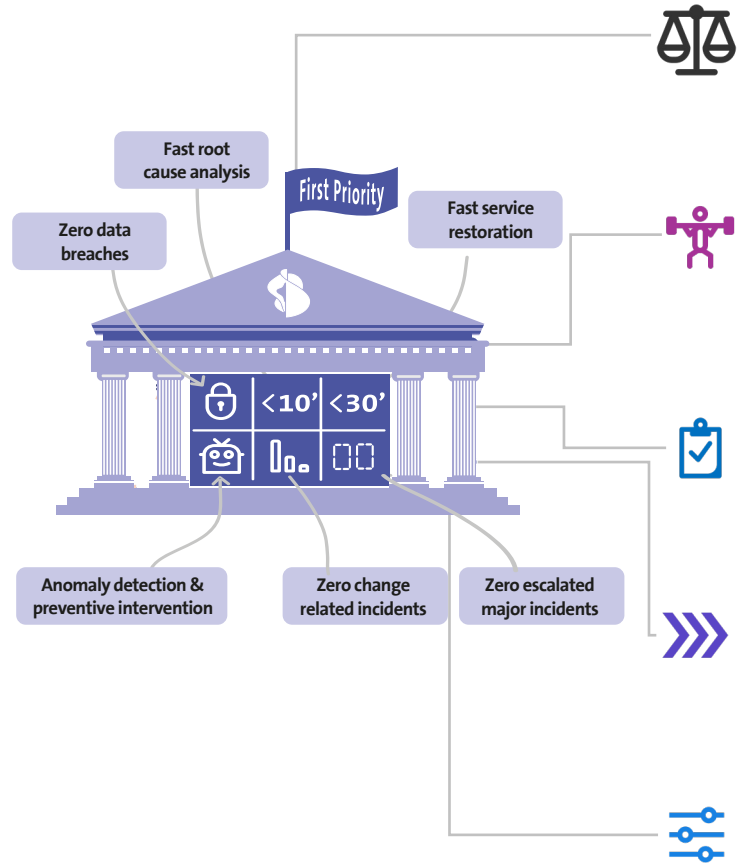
Fast root cause analysis

First Priority

Fast service restoration

Zero data breaches

<10'

<30'

Anomaly detection & preventive intervention

Zero change related incidents

Zero escalated major incidents